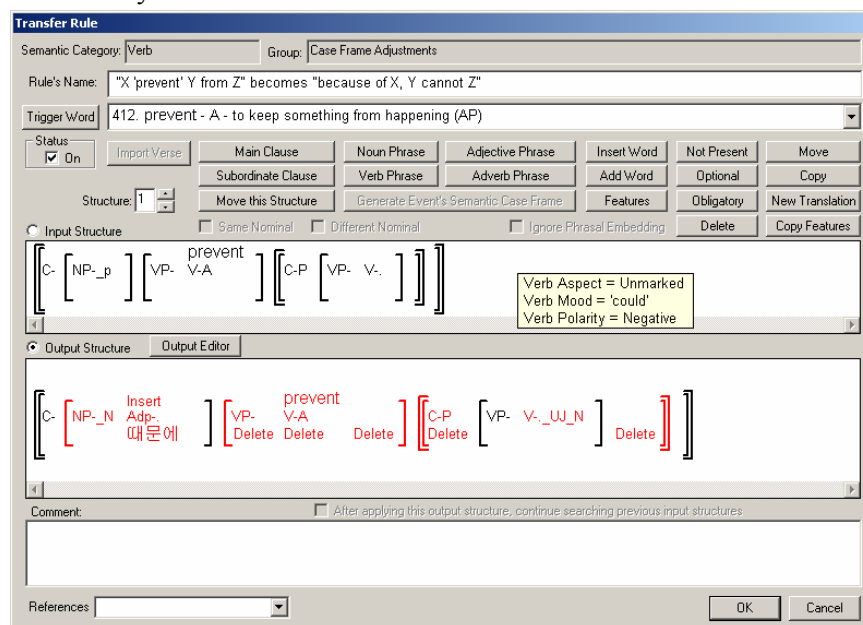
Transfer Rule

Semantic Category: Verb
Group: Case Frame Adjustments

Rule's Name: "X 'prevent' Y from Z" becomes "because of X, Y cannot Z"

Trigger Word
412. prevent - A - to keep something from happening (AP)

Status
On

Import Verse
Main Clause
Noun Phrase
Adjective Phrase
Insert Word
Not Present
Move
Subordinate Clause
Verb Phrase
Adverb Phrase
Add Word
Optional
Copy
Structure: 1
Move this Structure
Generate Event's Semantic Case Frame
Features
Obligatory
New Translation
Input Structure
Same Nominal
Different Nominal
Ignore Phrasal Embedding
Delete
Copy Features

C- NP-_p VP- prevent V-A C-P VP- V-.

Verb Aspect = Unmarked
Verb Mood = 'could'
Verb Polarity = Negative

Output Structure
Output Editor

C- NP-_N Insert Adp-. 때문에 VP- Delete prevent V-A Delete Delete C-P Delete VP- V-._UJ_N Delete

Comment:
After applying this output structure, continue searching previous input structures

References
OK
Cancel